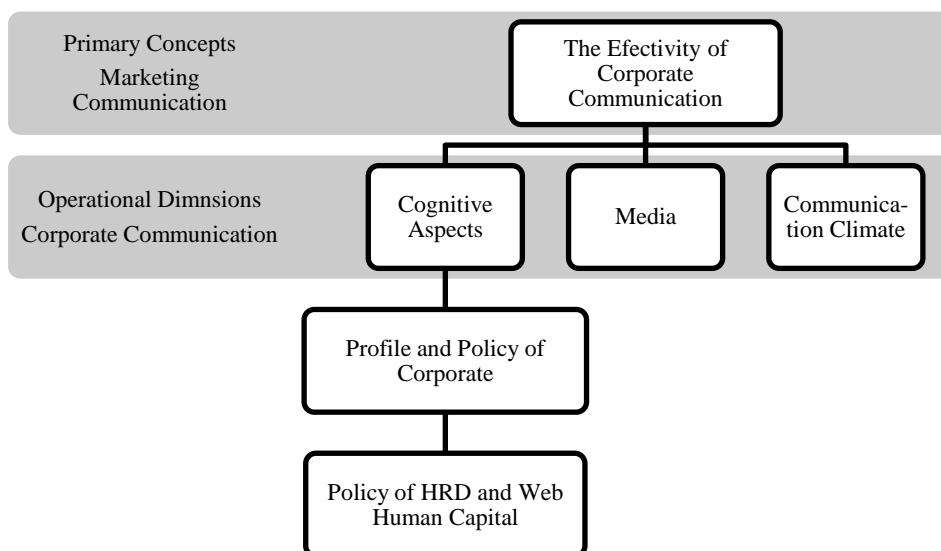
Primary Concepts
Marketing Communication

The Efectivity of Corporate Communication

Operational Dimnsions
Corporate Communication

Cognitive Aspects

Media

Communication Climate

Profile and Policy of Corporate

Policy of HRD and Web Human Capital